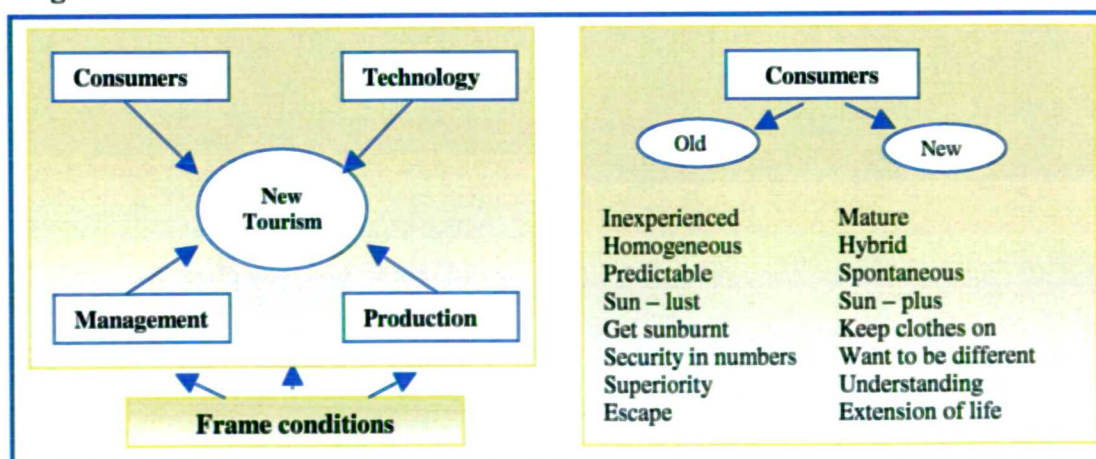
Consumers

Technology

New Tourism

Management

Production

Frame conditions

Consumers

Old

New

| Old | New |
|---|---|
| Inexperienced | Mature |
| Homogeneous | Hybrid |
| Predictable | Spontaneous |
| Sun – lust | Sun – plus |
| Get sunburnt | Keep clothes on |
| Security in numbers | Want to be different |
| Superiority | Understanding |
| Escape | Extension of life |